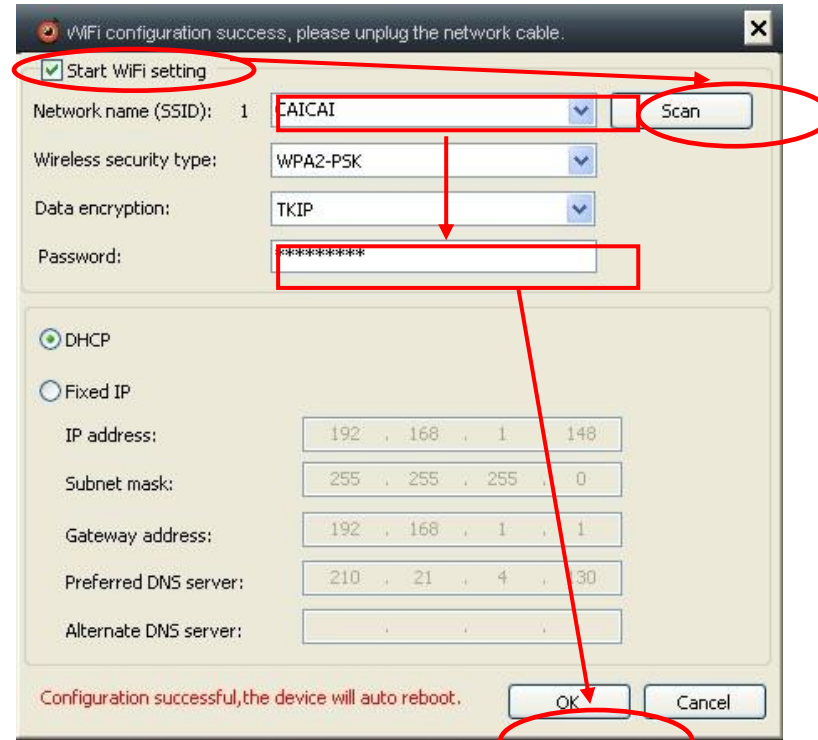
WiFi configuration success, please unplug the network cable.

Start WiFi setting

Network name (SSID): 1 CAICAI Scan

Wireless security type: WPA2-PSK

Data encryption: TKIP

Password: *********

DHCP

Fixed IP

IP address: 192 . 168 . 1 . 148

Subnet mask: 255 . 255 . 255 . 0

Gateway address: 192 . 168 . 1 . 1

Preferred DNS server: 210 . 21 . 4 . 130

Alternate DNS server: . . .

Configuration successful,the device will auto reboot.

OK Cancel